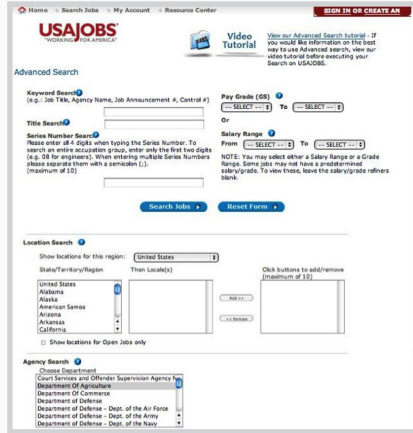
Home | Search Jobs | My Account | Resource Center

SIGN IN OR CREATE AN

USAJOBS
"WORKING FOR AMERICA"

Video Tutorial

View our Advanced Search tutorial - If you would like information on the best way to use Advanced search, view our video tutorial before executing your Search on USAJOBS.

Advanced Search

Keyword Search
(e.g.: Job Title, Agency Name, Job Announcement #, Control #)

Title Search

Series Number Search
Please enter all 4 digits when typing the Series Number. To search an entire occupation group, enter only the first two digits (e.g. 08 for engineers). When entering multiple Series Numbers please separate them with a semicolon (;). (maximum of 10)

Pay Grade (GS)
-- SELECT -- To -- SELECT --

Or

Salary Range
From -- SELECT -- To -- SELECT --

NOTE: You may select either a Salary Range or a Grade Range. Some jobs may not have a predetermined salary/grade. To view these, leave the salary/grade refiners blank.

Search Jobs

Reset Form

Location Search

Show locations for this region: United States

State/Territory/Region

Then Locale(s)

Click buttons to add/remove (maximum of 10)

United States
Alabama
Alaska
American Samoa
Arizona
Arkansas
California

Add >>

<< Remove

Show locations for Open Jobs only

Agency Search

Choose Department

Court Services and Offender Supervision Agency fo
Department Of Agriculture
Department Of Commerce
Department of Defense
Department of Defense - Dept. of the Air Force
Department of Defense - Dept. of the Army
Department of Defense - Dept. of the Navy